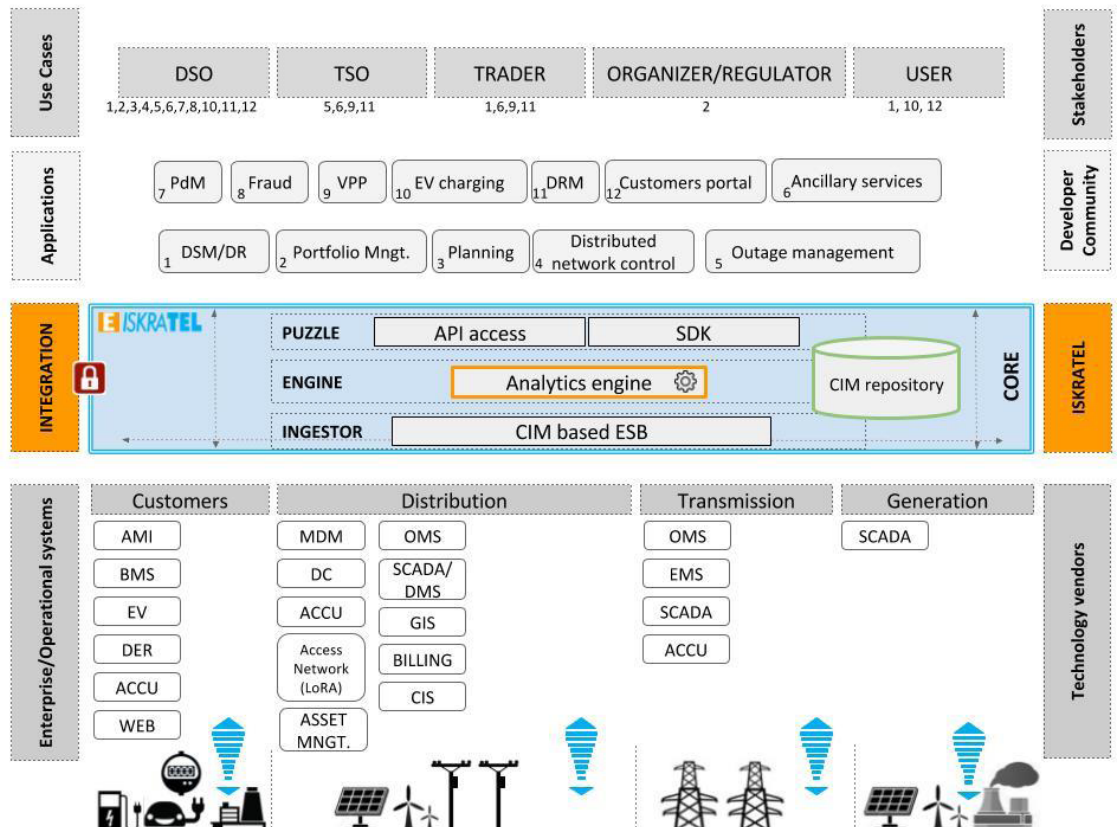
Use Cases

DSO
1,2,3,4,5,6,7,8,10,11,12

TSO
5,6,9,11

TRADER
1,6,9,11

ORGANIZER/REGULATOR
2

USER
1, 10, 12

Stakeholders

Applications

7 PdM
8 Fraud
9 VPP
10 EV charging
11 DRM
12 Customers portal
6 Ancillary services

1 DSM/DR
2 Portfolio Mngt.
3 Planning
4 Distributed network control
5 Outage management

Developer Community

INTEGRATION

ISKRATEL

PUZZLE
API access
SDK

ENGINE
Analytics engine

CIM repository

INGESTOR
CIM based ESB

CORE

ISKRATEL

Enterprise/Operational systems

Customers
AMI
BMS
EV
DER
ACCU
WEB

Distribution
MDM
DC
ACCU
Access Network (LoRA)
ASSET MNGT.
OMS
SCADA/ DMS
GIS
BILLING
CIS

Transmission
OMS
EMS
SCADA
ACCU

Generation
SCADA

Technology vendors